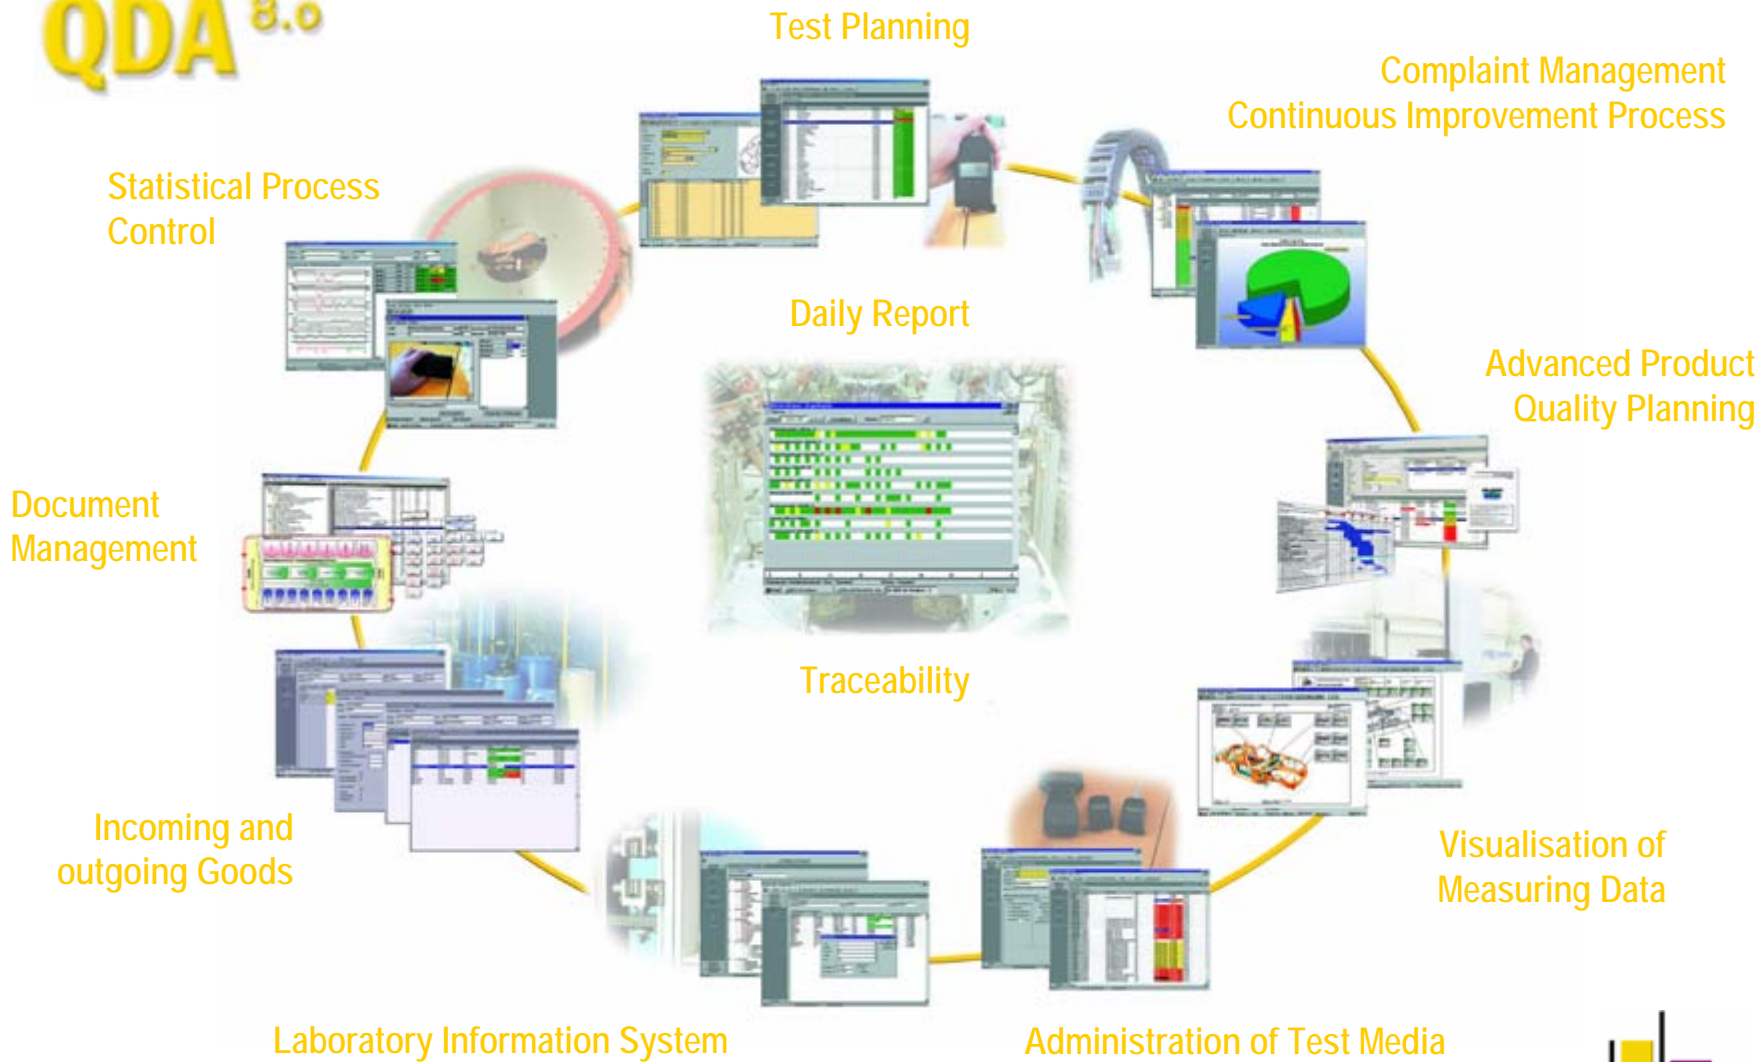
QDA 8.0

Test Planning

Complaint Management
Continuous Improvement Process

Statistical Process Control

Daily Report

Advanced Product Quality Planning

Document Management

Traceability

Incoming and outgoing Goods

Visualisation of Measuring Data

Laboratory Information System

Administration of Test Media